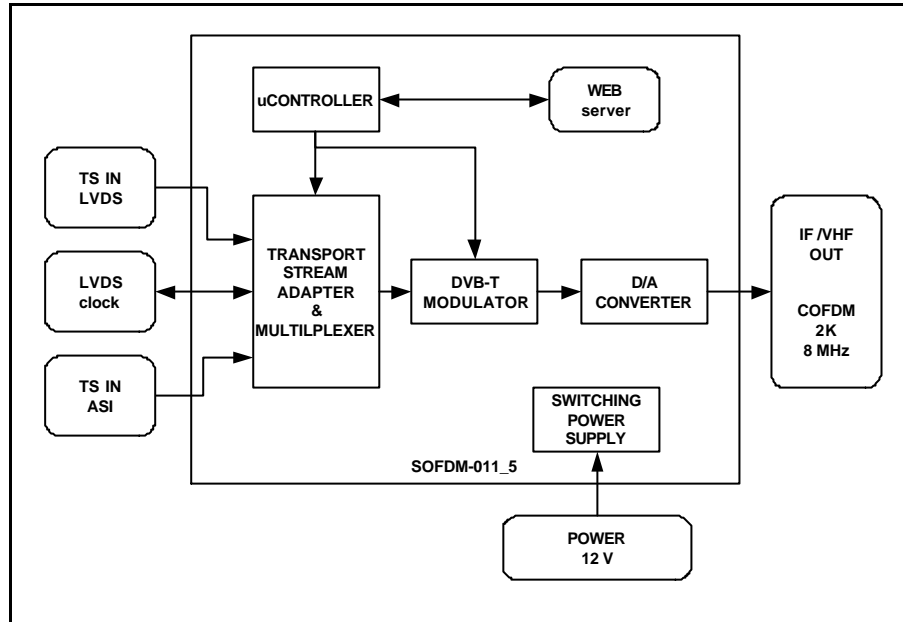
uCONTROLLER

WEB server

TS IN LVDS

LVDS clock

TS IN ASI

TRANSPORT STREAM ADAPTER & MULTILPLEXER

DVB-T MODULATOR

D/A CONVERTER

IF /VHF OUT

COFDM 2K 8 MHz

SWITCHING POWER SUPPLY

SOFDM-011_5

POWER 12 V